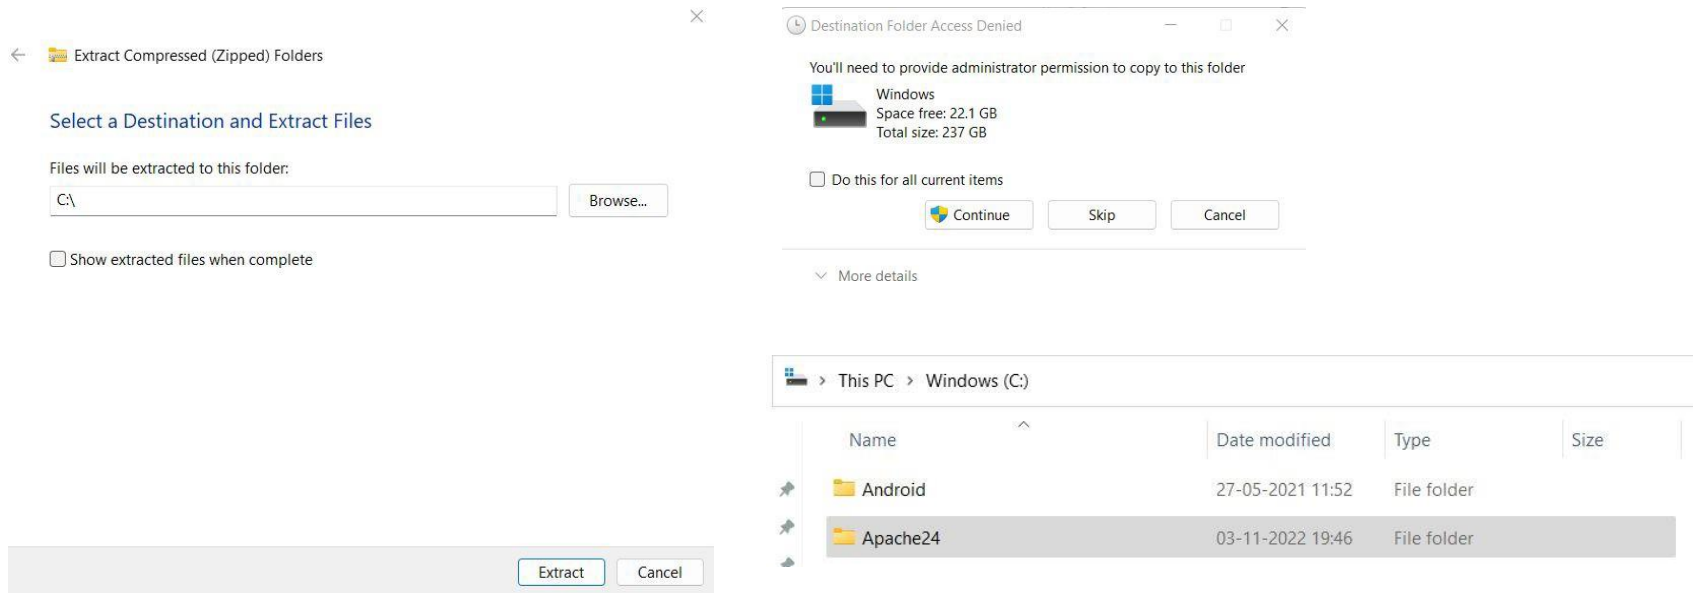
Extract Compressed (Zipped) Folders

Select a Destination and Extract Files

Files will be extracted to this folder:

C:\

Browse...

Show extracted files when complete

Extract

Cancel

Destination Folder Access Denied

You'll need to provide administrator permission to copy to this folder

Windows
Space free: 22.1 GB
Total size: 237 GB

Do this for all current items

Continue

Skip

Cancel

More details

This PC > Windows (C:)

| Name | Date modified | Type | Size |
|---|---|---|---|
| Android | 27-05-2021 11:52 | File folder | |
| Apache24 | 03-11-2022 19:46 | File folder | |